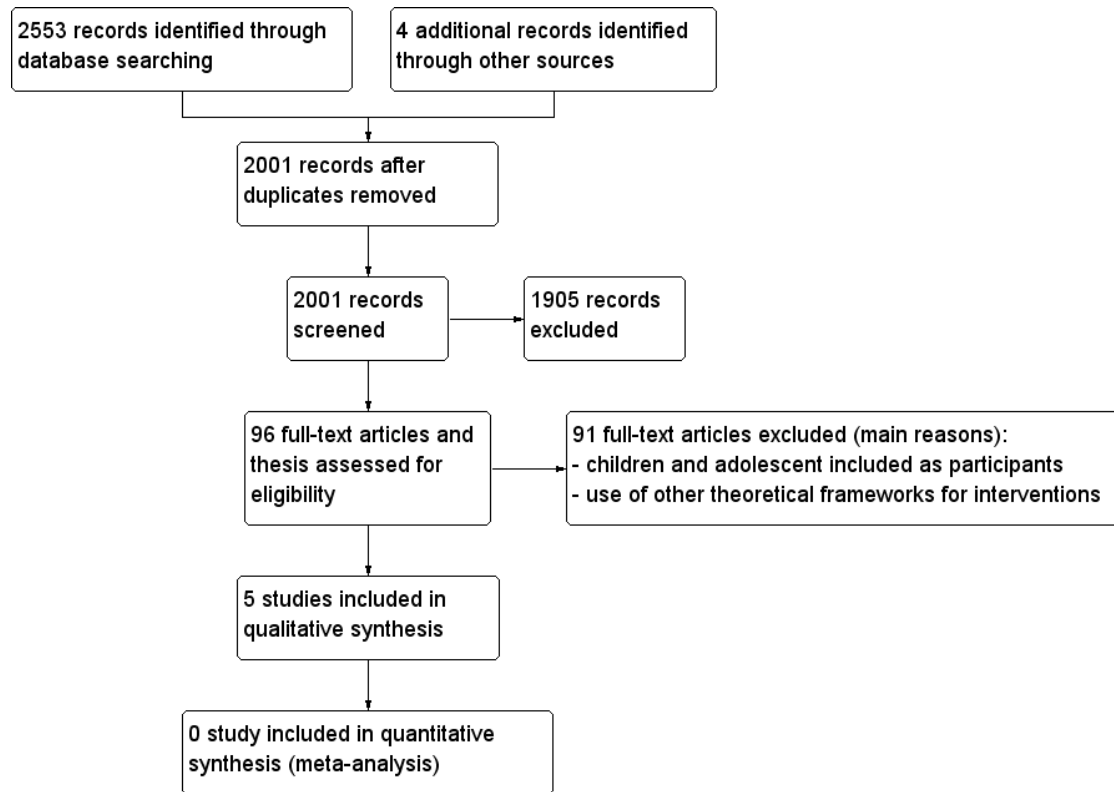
2553 records identified through database searching

4 additional records identified through other sources

2001 records after duplicates removed

2001 records screened

1905 records excluded

96 full-text articles and thesis assessed for eligibility

91 full-text articles excluded (main reasons):
- children and adolescent included as participants
- use of other theoretical frameworks for interventions

5 studies included in qualitative synthesis

0 study included in quantitative synthesis (meta-analysis)